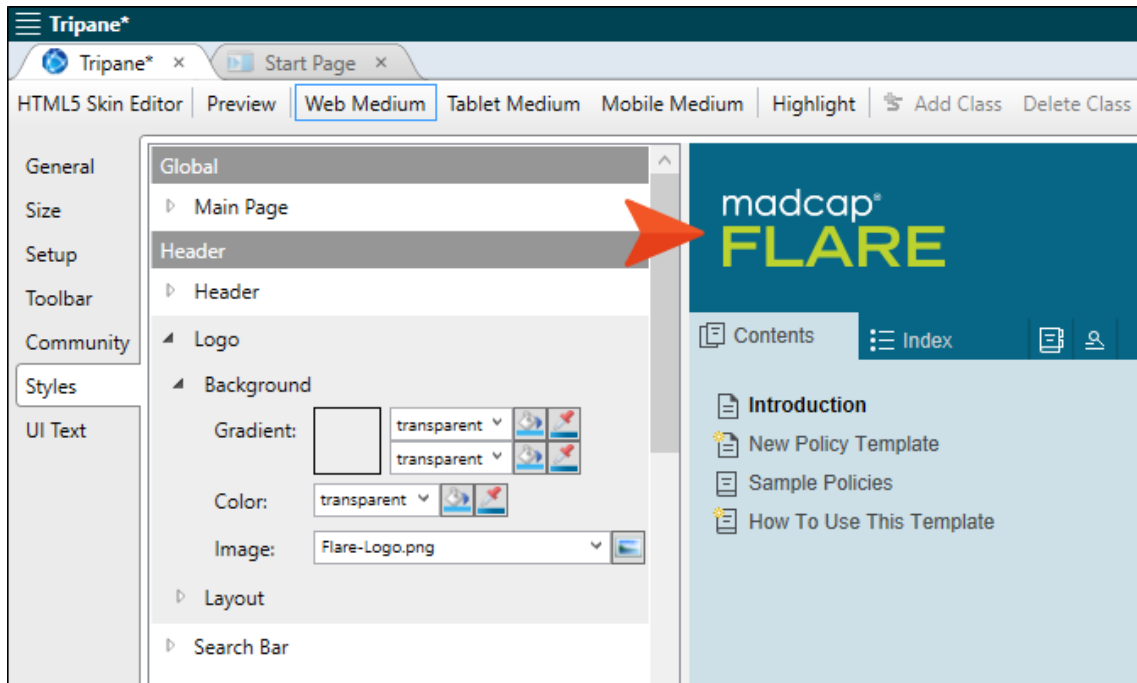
Tripane*

Tripane* ×
Start Page ×

HTML5 Skin Editor | Preview | Web Medium | Tablet Medium | Mobile Medium | Highlight | Add Class | Delete Class

General
Size
Setup
Toolbar
Community
Styles
UI Text

Global
Main Page
Header
Header
Logo
Background
Gradient: transparent transparent
Color: transparent
Image: Flare-Logo.png
Layout
Search Bar

madcap®
FLARE

Contents
Index

Introduction
New Policy Template
Sample Policies
How To Use This Template